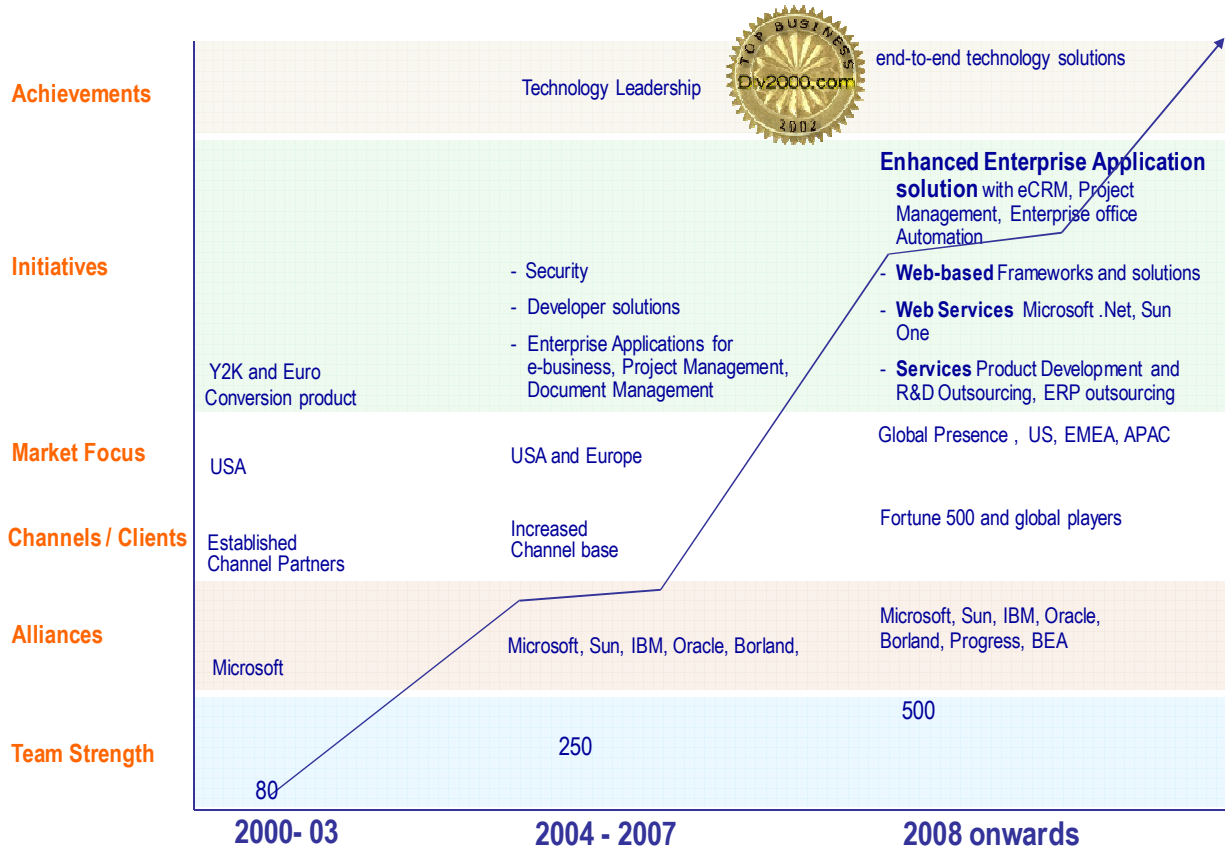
Achievements

Technology Leadership

TOP BUSINESS
Diy2000.com
2002

end-to-end technology solutions

Initiatives

Enhanced Enterprise Application solution with eCRM, Project Management, Enterprise office Automation

- Security
- Developer solutions
- Enterprise Applications for e-business, Project Management, Document Management

- Web-based Frameworks and solutions
- Web Services Microsoft .Net, Sun One
- Services Product Development and R&D Outsourcing, ERP outsourcing

Y2K and Euro Conversion product

Market Focus

USA

USA and Europe

Global Presence , US, EMEA, APAC

Channels / Clients

Established Channel Partners

Increased Channel base

Fortune 500 and global players

Alliances

Microsoft

Microsoft, Sun, IBM, Oracle, Borland,

Microsoft, Sun, IBM, Oracle, Borland, Progress, BEA

Team Strength

80

250

500

2000- 03

2004 - 2007

2008 onwards